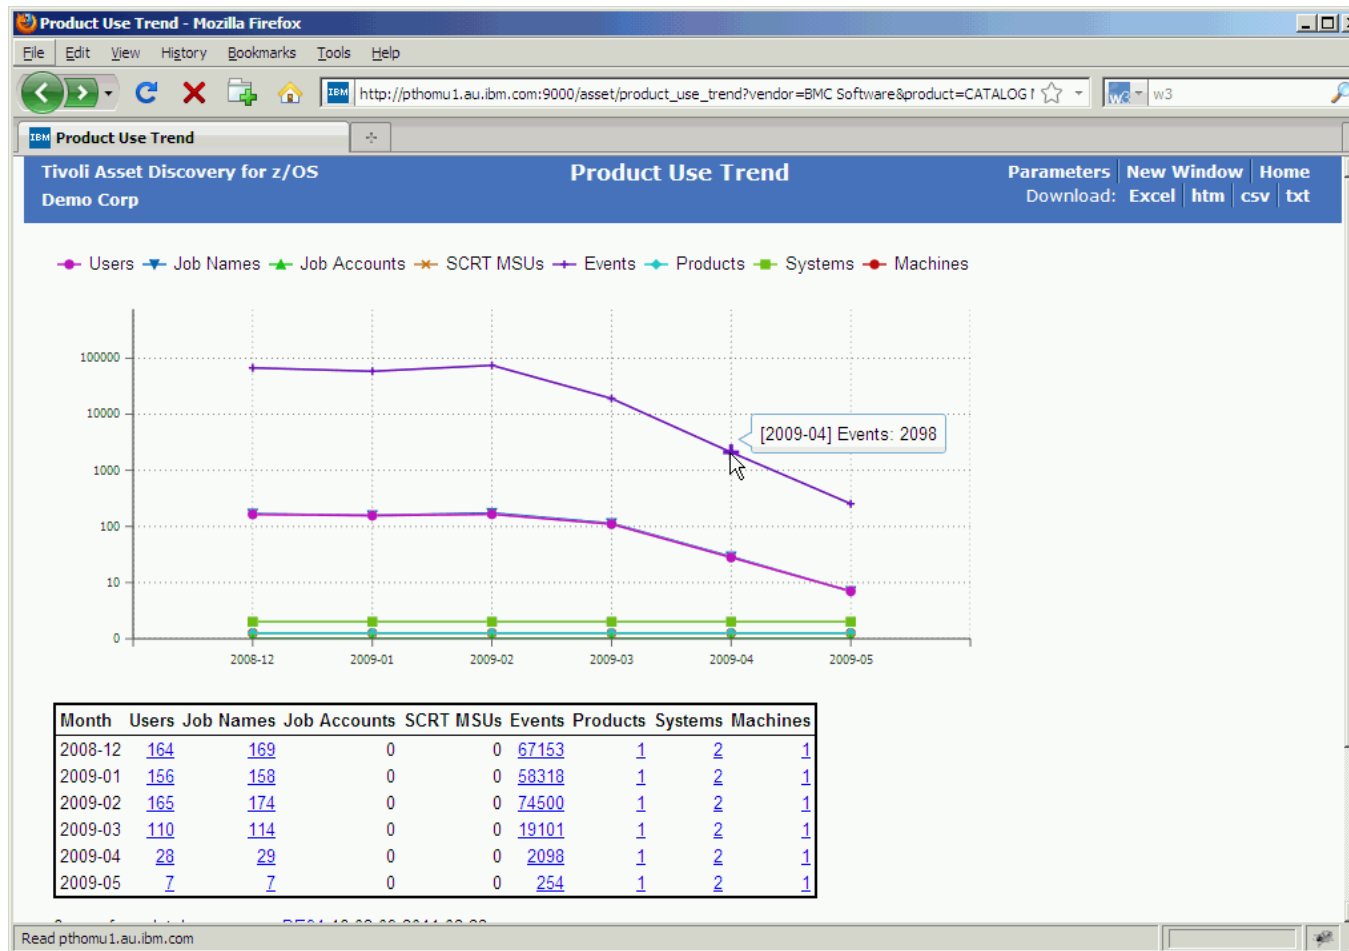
Product Use Trend - Mozilla Firefox

File Edit View History Bookmarks Tools Help

http://pthomu1.au.ibm.com:9000/asset/product_use_trend?vendor=BMC Software&product=CATALOG I

w3

Product Use Trend

Tivoli Asset Discovery for z/OS
Demo Corp

Product Use Trend

Parameters | New Window | Home
Download: Excel | htm | csv | txt

Users Job Names Job Accounts SCRT MSUs Events Products Systems Machines

100000
10000
1000
100
10
0

[2009-04] Events: 2098

2008-12 2009-01 2009-02 2009-03 2009-04 2009-05

| Month | Users | Job Names | Job Accounts | SCRT MSUs | Events | Products | Systems | Machines |
|---|---|---|---|---|---|---|---|---|
| 2008-12 | 164 | 169 | 0 | 0 | 67153 | 1 | 2 | 1 |
| 2009-01 | 156 | 158 | 0 | 0 | 58318 | 1 | 2 | 1 |
| 2009-02 | 165 | 174 | 0 | 0 | 74500 | 1 | 2 | 1 |
| 2009-03 | 110 | 114 | 0 | 0 | 19101 | 1 | 2 | 1 |
| 2009-04 | 28 | 29 | 0 | 0 | 2098 | 1 | 2 | 1 |
| 2009-05 | 7 | 7 | 0 | 0 | 254 | 1 | 2 | 1 |

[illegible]

Read pthomu1.au.ibm.com